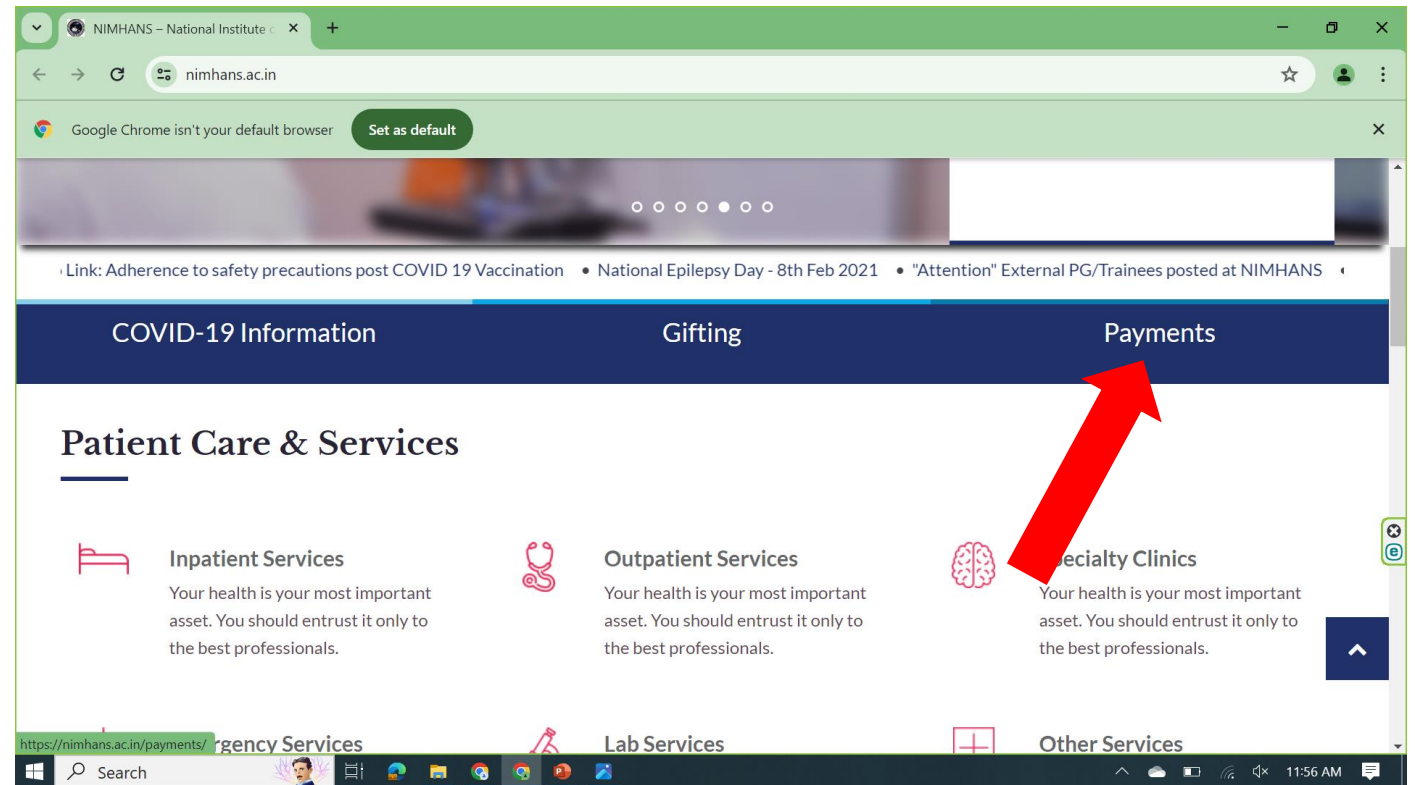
NIMHANS – National Institute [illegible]

nimhans.ac.in

Google Chrome isn't your default browser
Set as default

Link: Adherence to safety precautions post COVID 19 Vaccination • National Epilepsy Day - 8th Feb 2021 • "Attention" External PG/Trainees posted at NIMHANS

COVID-19 Information
Gifting
Payments

Patient Care & Services

Inpatient Services
Your health is your most important asset. You should entrust it only to the best professionals.

Outpatient Services
Your health is your most important asset. You should entrust it only to the best professionals.

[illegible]ecialty Clinics
Your health is your most important asset. You should entrust it only to the best professionals.

https://nimhans.ac.in/payments/
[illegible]rgency Services

Lab Services

Other Services

Search

11:56 AM